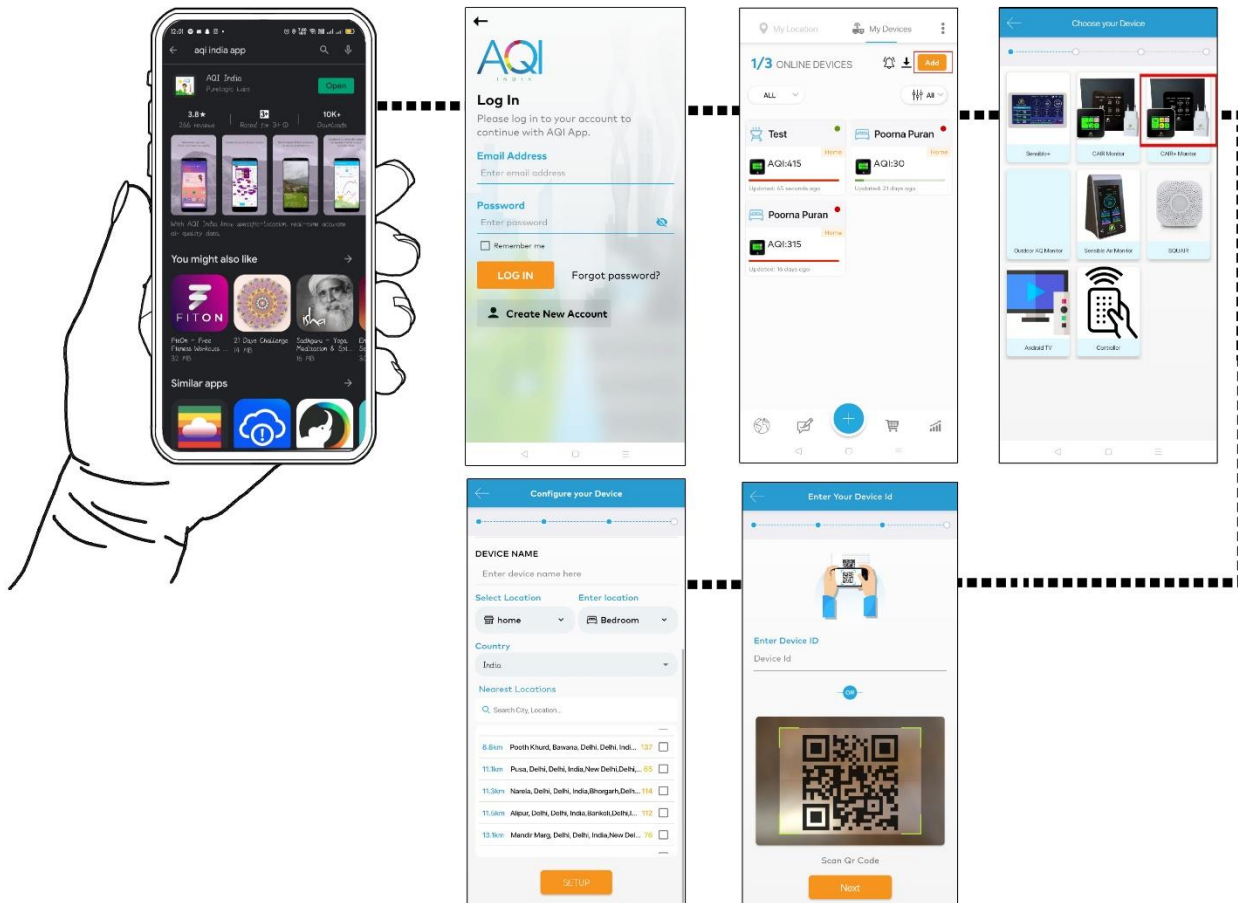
12:01

aqi india app

AQI India
Purelogic Labs
Open

3.8★
386 reviews

3+
Rated for 3+

10K+
Downloads

With AQI India know air quality index in real time accurate air quality data.

You might also like

FITON
FitOn - Free Fitness Workouts
32 MB

21 Days Challenge
14 MB

Sadhguru - Yoga, Meditation & Spi...
16 MB

Similar apps

AQI
INDIA

Log In
Please log in to your account to continue with AQI App.

Email Address
Enter email address

Password
Enter password

Remember me

LOG IN
Forgot password?

Create New Account

My Location
My Devices

1/3 ONLINE DEVICES
Add

ALL
All

Test
Home
AQI:415
Updated: 45 seconds ago

Poorna Puran
Home
AQI:30
Updated: 21 days ago

Poorna Puran
Home
AQI:315
Updated: 16 days ago

Choose your Device

Sensible+
CAIR Monitor
CAIR+ Monitor
Outdoor AQ Monitor
Sensible Air Monitor
SQUAIR
Android TV
Controller

Configure your Device

DEVICE NAME
Enter device name here

Select Location
home

Enter location
Bedroom

Country
India

Nearest Locations
Search City, Location...

8.8km Pooth Khurd, Bawana, Delhi, Delhi, Indi... 137
11.1km Pusa, Delhi, Delhi, India,New Delhi,Delhi,... 65
11.3km Narela, Delhi, Delhi, India,Bhorgarh,Delh... 114
11.6km Alipur, Delhi, Delhi, India,Bankoli,Delhi,I... 112
13.1km Mandir Marg, Delhi, Delhi, India,New Del... 76

SETUP

Enter Your Device Id

Enter Device ID
Device Id

OR

Scan Qr Code

Next